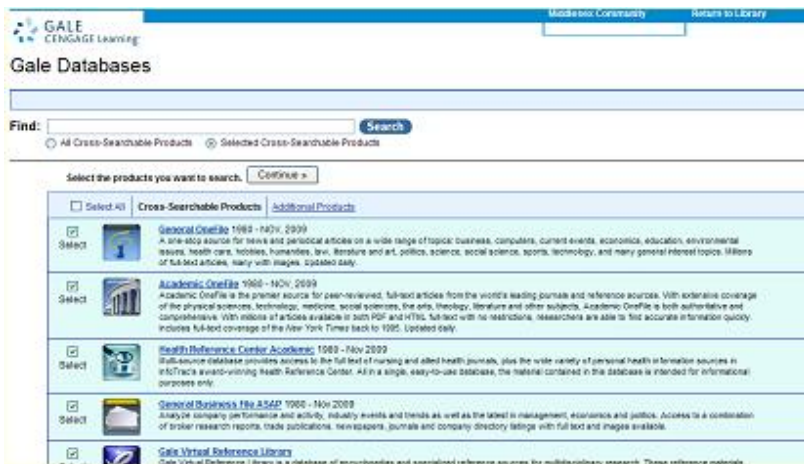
GALE
CENGAGE Learning

Middlesex Community

Return to Library

Gale Databases

Find:

Search

All Cross-Searchable Products

Selected Cross-Searchable Products

Select the products you want to search.

Continue »

Select All

Cross-Searchable Products

Additional Products

Select

General OneFile 1980 - NOV, 2009
A one-stop source for news and periodical articles on a wide range of topics: business, computers, current events, economics, education, environmental issues, health care, hobbies, humanities, law, literature and art, politics, science, social science, sports, technology, and many general interest topics. Millions of full-text articles, many with images. Updated daily.

Select

Academic OneFile 1980 - NOV, 2009
Academic OneFile is the premier source for peer-reviewed, full-text articles from the world's leading journals and reference sources. With extensive coverage of the physical sciences, technology, medicine, social sciences, the arts, theology, literature and other subjects, Academic OneFile is both authoritative and comprehensive. With millions of articles available in both PDF and HTML full-text with no restrictions, researchers are able to find accurate information quickly. Includes full-text coverage of the New York Times back to 1985. Updated daily.

Select

Health Reference Center Academic 1980 - Nov 2009
Multi-source database provides access to the full text of nursing and allied health journals, plus the wide variety of personal health information sources in InfoTrac's award-winning Health Reference Center. All in a single, easy-to-use database, the material contained in this database is intended for informational purposes only.

Select

General Business File ASAP 1980 - Nov 2009
Analyze company performance and activity, industry events and trends as well as the latest in management, economics and politics. Access to a combination of broker research reports, trade publications, newspapers, journals and company directory listings with full text and images available.

Select

Gale Virtual Reference Library
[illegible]